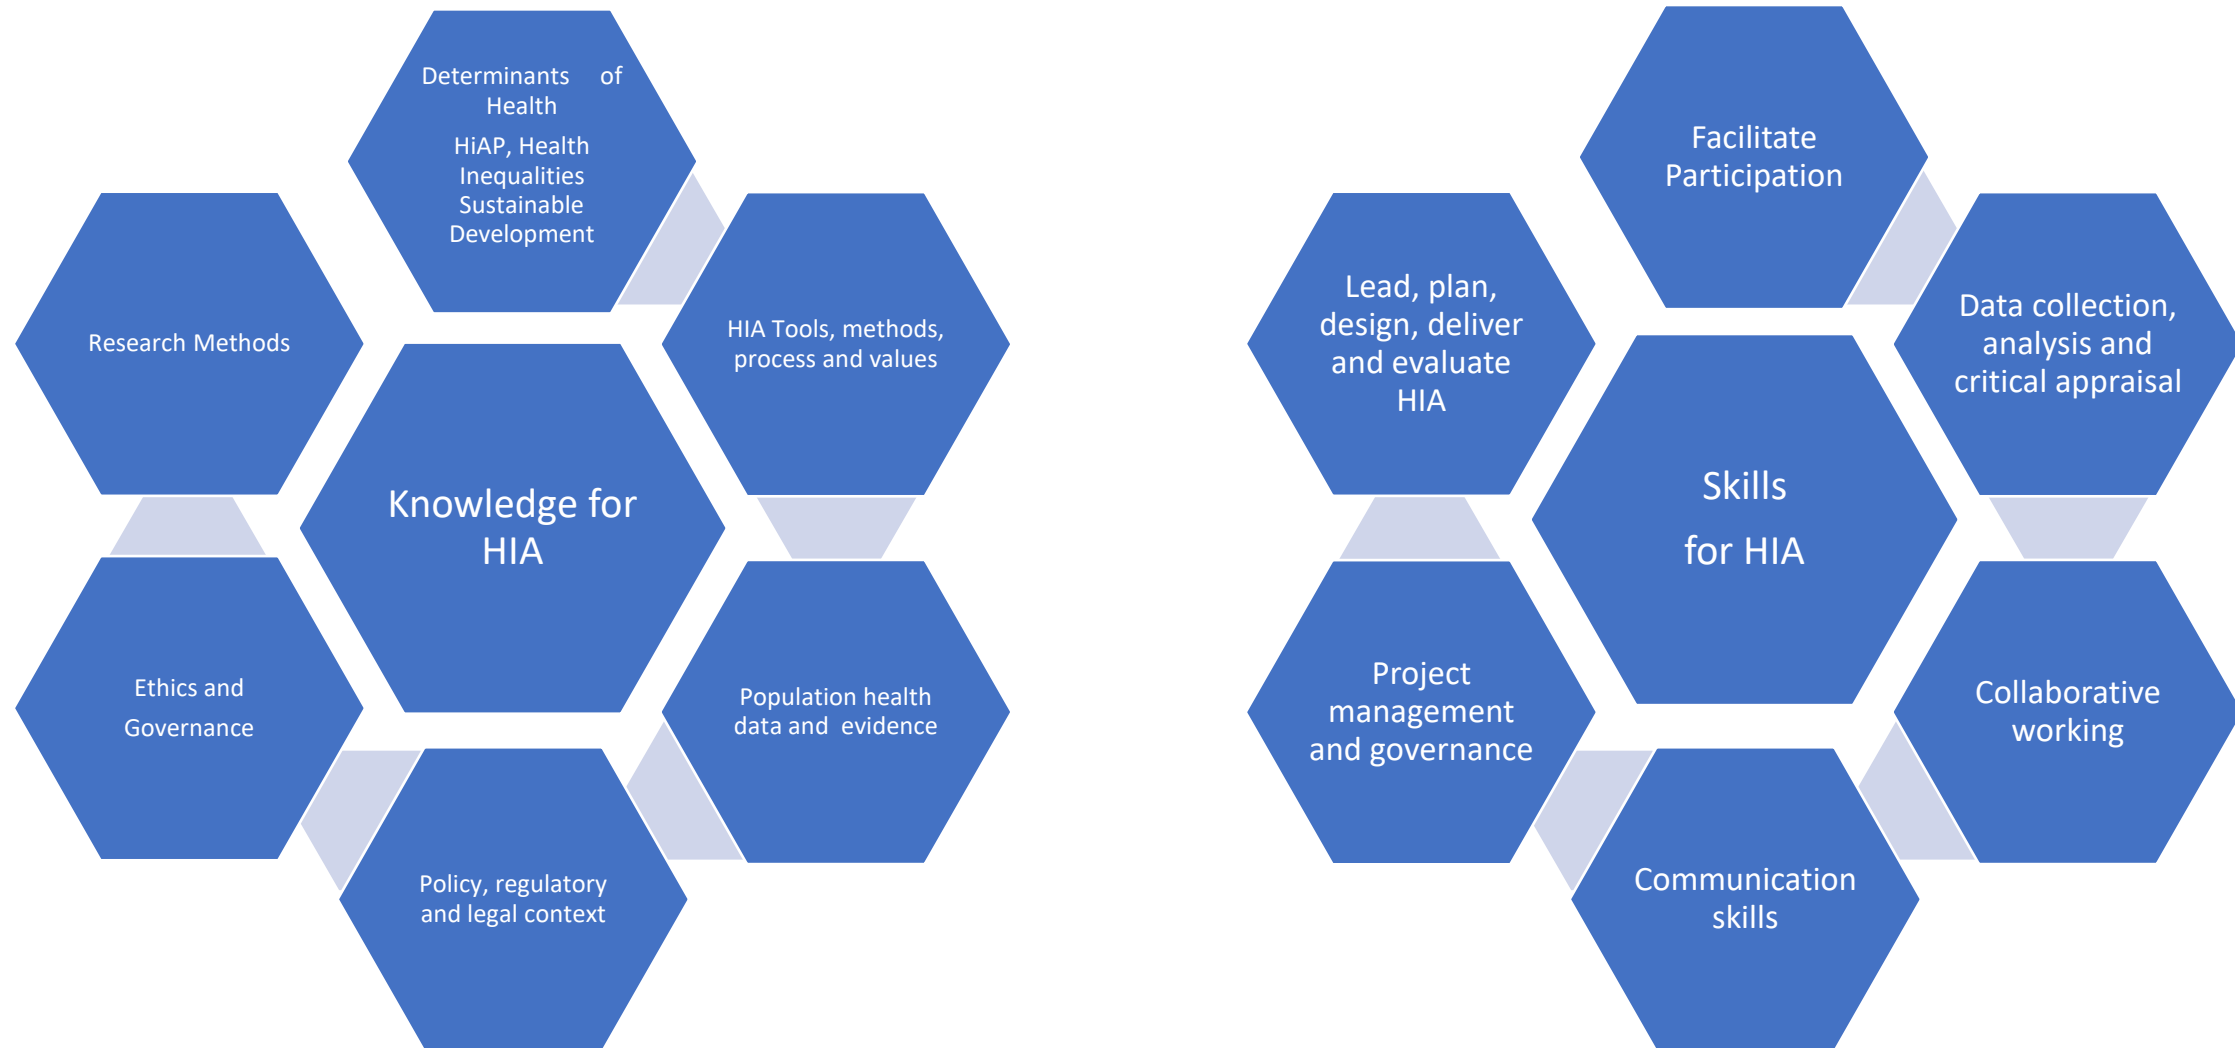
Determinants of Health

HiAP, Health Inequalities Sustainable Development

Research Methods

HIA Tools, methods, process and values

Knowledge for HIA

Ethics and Governance

Population health data and evidence

Policy, regulatory and legal context

Facilitate Participation

Lead, plan, design, deliver and evaluate HIA

Data collection, analysis and critical appraisal

Skills for HIA

Project management and governance

Collaborative working

Communication skills